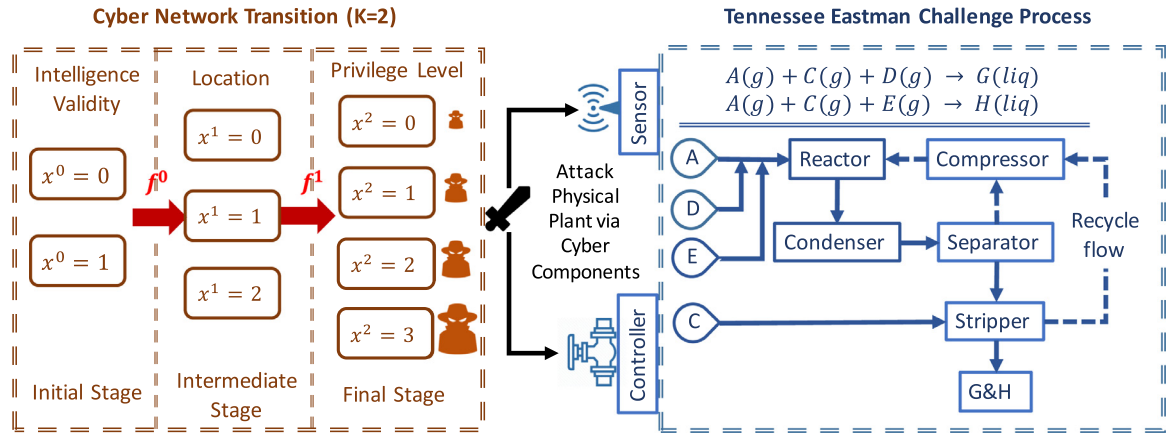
Cyber Network Transition (K=2)

Intelligence Validity

$x^0 = 0$

$x^0 = 1$

Initial Stage

$f^0$

Location

$x^1 = 0$

$x^1 = 1$

$x^1 = 2$

Intermediate Stage

$f^1$

Privilege Level

$x^2 = 0$

$x^2 = 1$

$x^2 = 2$

$x^2 = 3$

Final Stage

Attack Physical Plant via Cyber Components

Sensor

Controller

Tennessee Eastman Challenge Process

$A(g) + C(g) + D(g) \rightarrow G(liq)$
$A(g) + C(g) + E(g) \rightarrow H(liq)$

A

D

E

C

Reactor

Compressor

Condenser

Separator

Recycle flow

Stripper

G&H